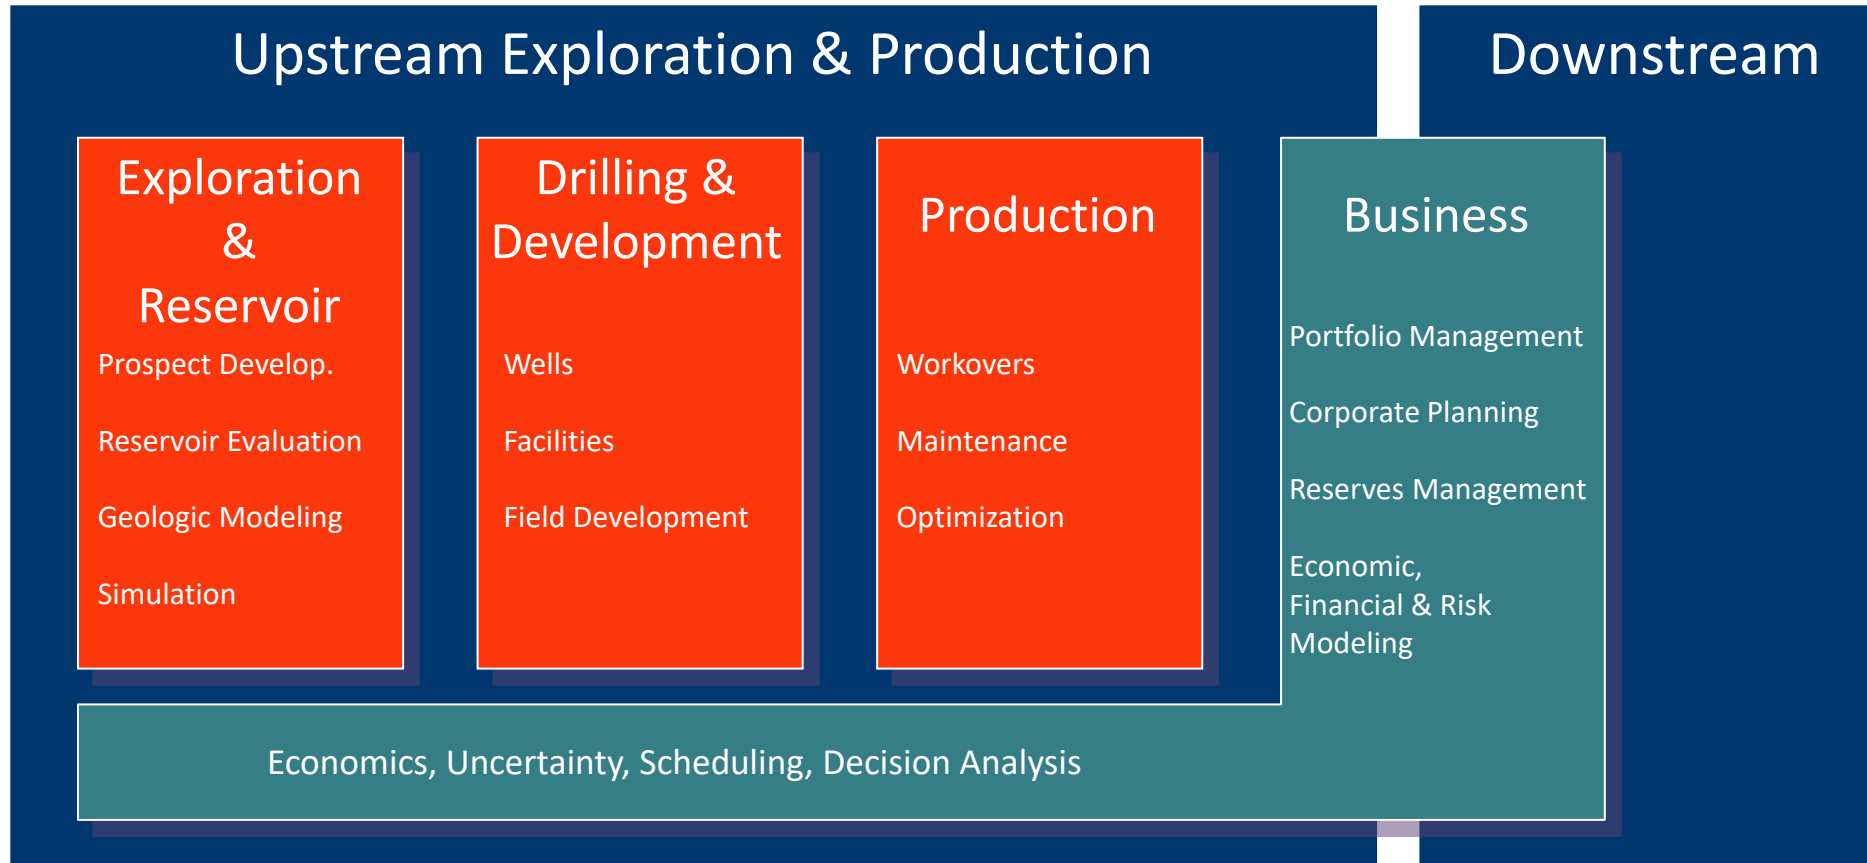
Upstream Exploration & Production

Downstream

Exploration & Reservoir

Prospect Develop.

Reservoir Evaluation

Geologic Modeling

Simulation

Drilling & Development

Wells

Facilities

Field Development

Production

Workovers

Maintenance

Optimization

Business

Portfolio Management

Corporate Planning

Reserves Management

Economic, Financial & Risk Modeling

Economics, Uncertainty, Scheduling, Decision Analysis